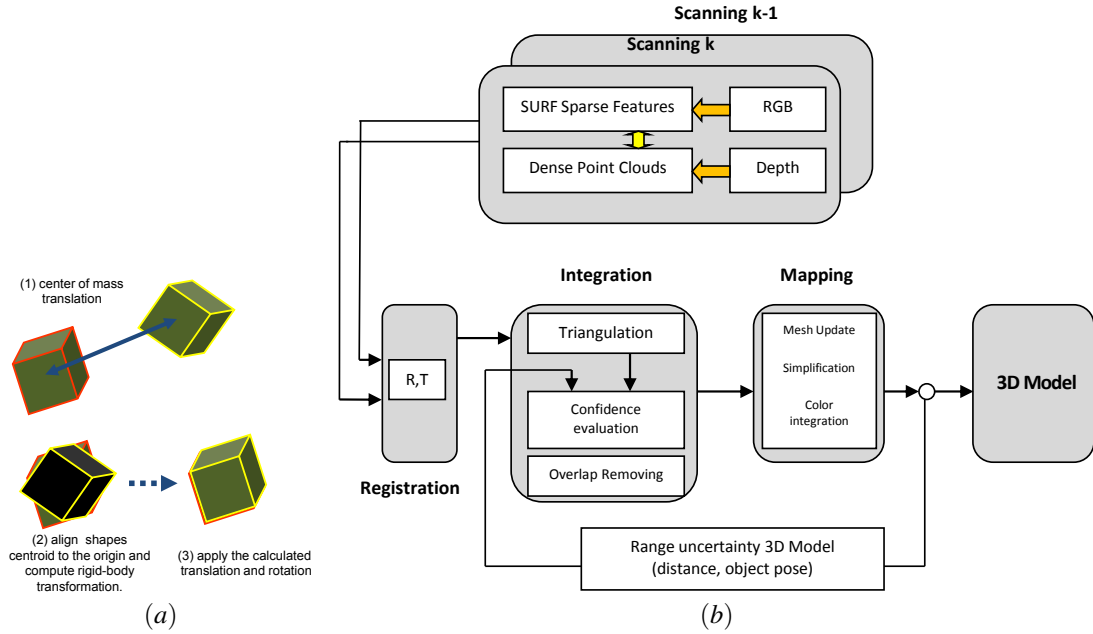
(1) center of mass translation

(2) align shapes centroid to the origin and compute rigid-body transformation.

(3) apply the calculated translation and rotation

$(a)$

Scanning k-1

Scanning k

SURF Sparse Features

RGB

Dense Point Clouds

Depth

Integration

Mapping

R,T

Registration

Triangulation

Confidence evaluation

Overlap Removing

Mesh Update

Simplification

Color integration

3D Model

Range uncertainty 3D Model (distance, object pose)

$(b)$